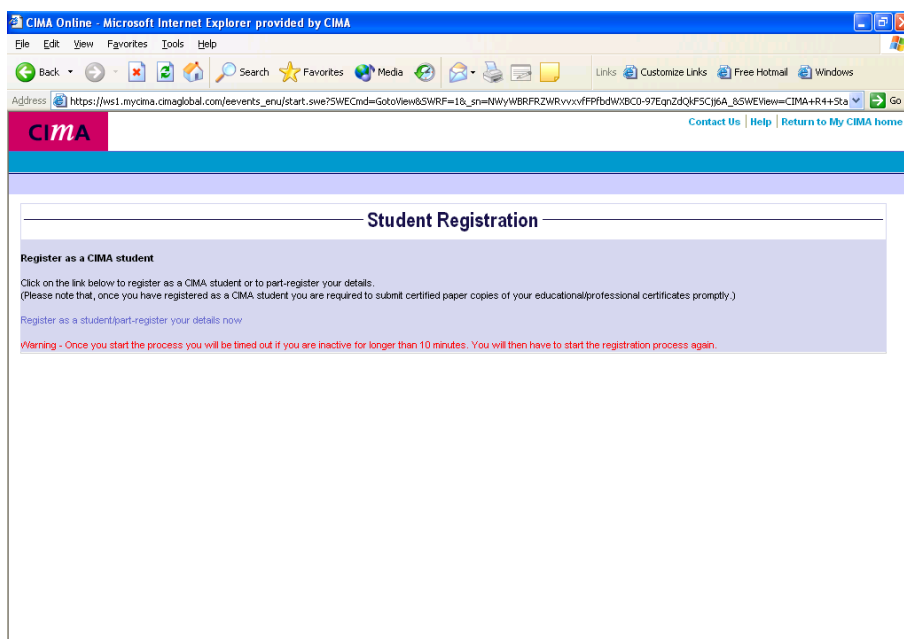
CIMA Online - Microsoft Internet Explorer provided by CIMA

File Edit View Favorites Tools Help

Back Search Favorites Media Links Customize Links Free Hotmail Windows

Address https://ws1.mycima.cimaglobal.com/eevents_enu/start.swe?SWECmd=GotoView&SWRF=1&_sn=NWyWBRFRZWRvvxvfFPfbdWXBC0-97EqnZdQkF5Cjj6A_&SWEView=CIMA+R4+Sta Go

CIMA

Contact Us | Help | Return to My CIMA home

Student Registration

Register as a CIMA student

Click on the link below to register as a CIMA student or to part-register your details.
(Please note that, once you have registered as a CIMA student you are required to submit certified paper copies of your educational/professional certificates promptly.)

Register as a student/part-register your details now

Warning - Once you start the process you will be timed out if you are inactive for longer than 10 minutes. You will then have to start the registration process again.